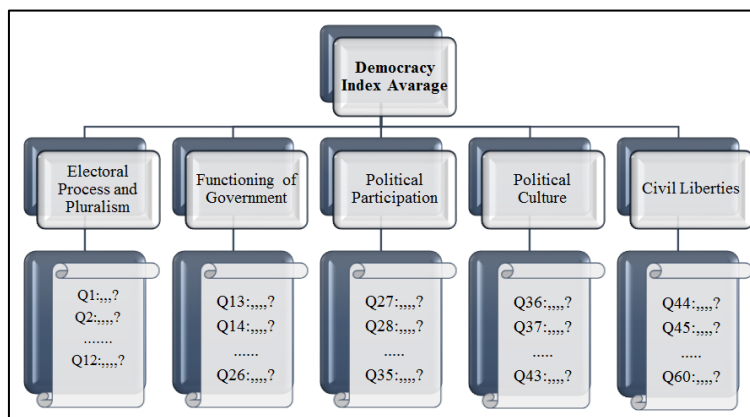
Democracy Index Avarage

Electoral Process and Pluralism

Q1:,,,?
Q2:,,,,?
.......
Q12:,,,,?

Functioning of Government

Q13:,,,,?
Q14:,,,,?
......
Q26:,,,,?

Political Participation

Q27:,,,,?
Q28:,,,,?
.....
Q35:,,,,?

Political Culture

Q36:,,,,?
Q37:,,,,?
.....
Q43:,,,,?

Civil Liberties

Q44:,,,,?
Q45:,,,,?
.....
Q60:,,,,?